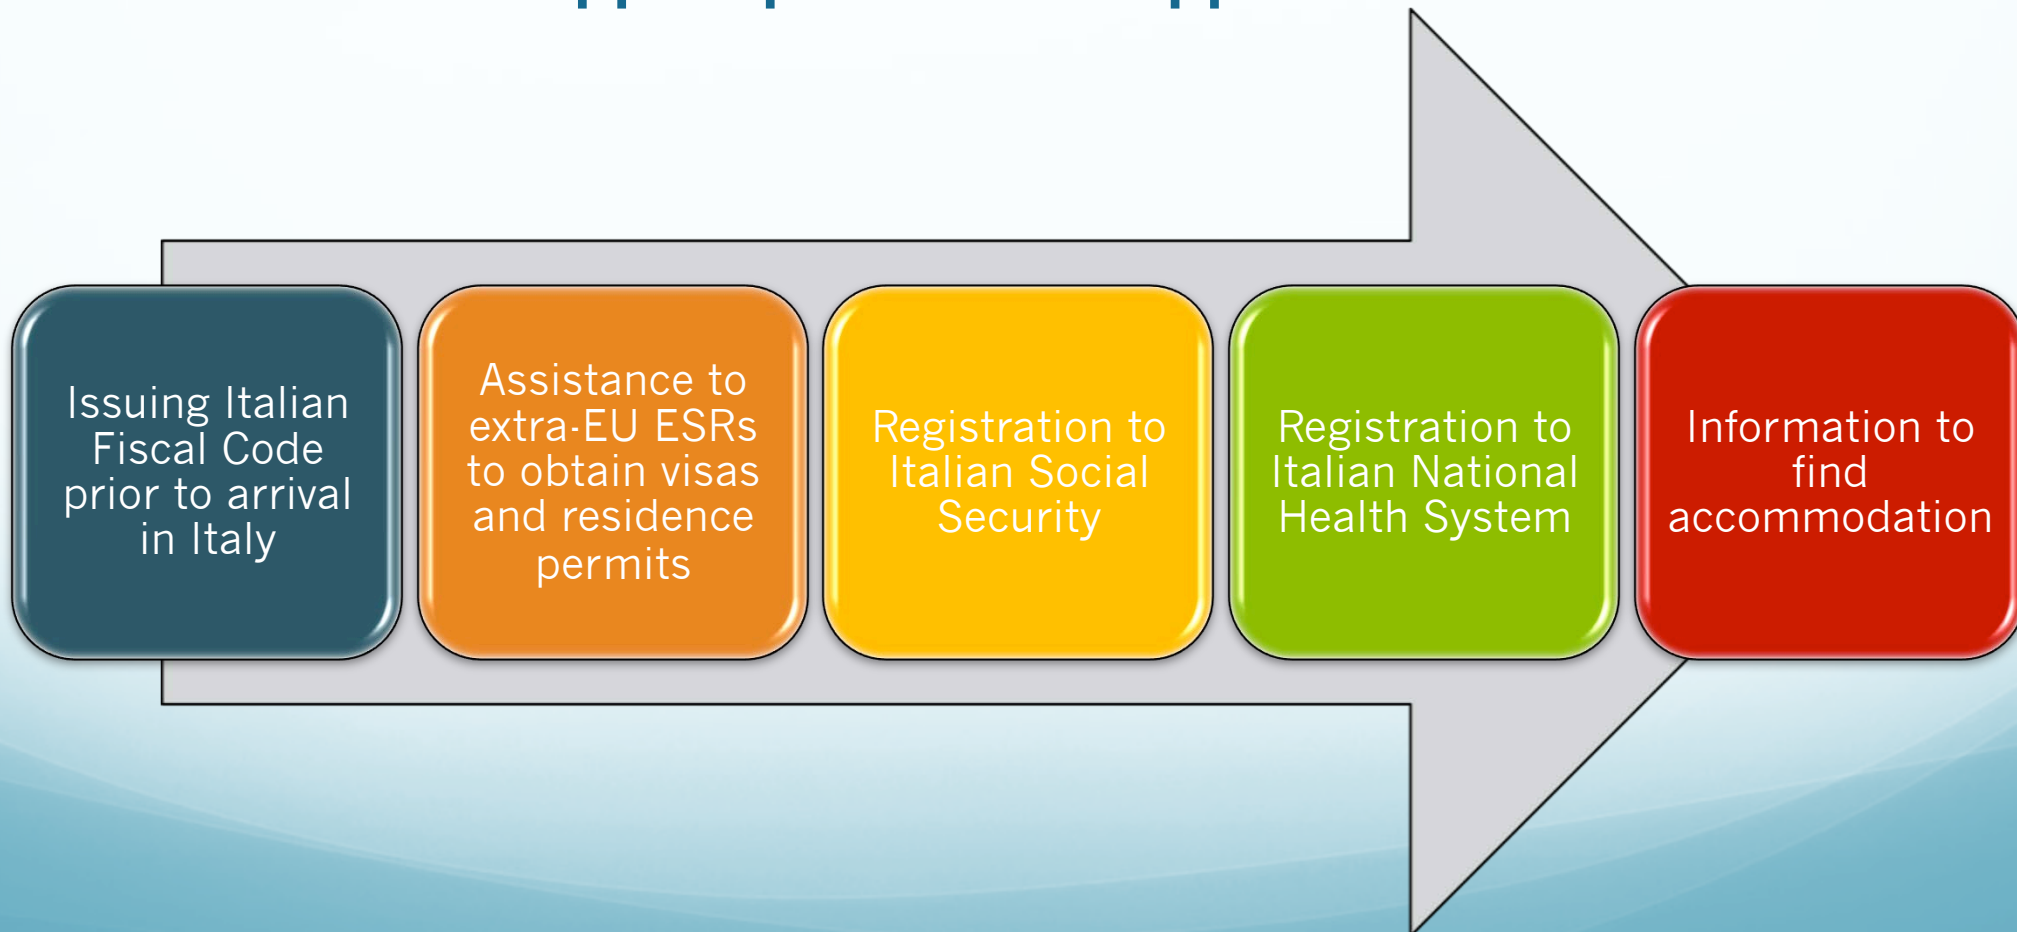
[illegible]

Issuing Italian Fiscal Code prior to arrival in Italy

Assistance to extra-EU ESRs to obtain visas and residence permits

Registration to Italian Social Security

Registration to Italian National Health System

Information to find accommodation